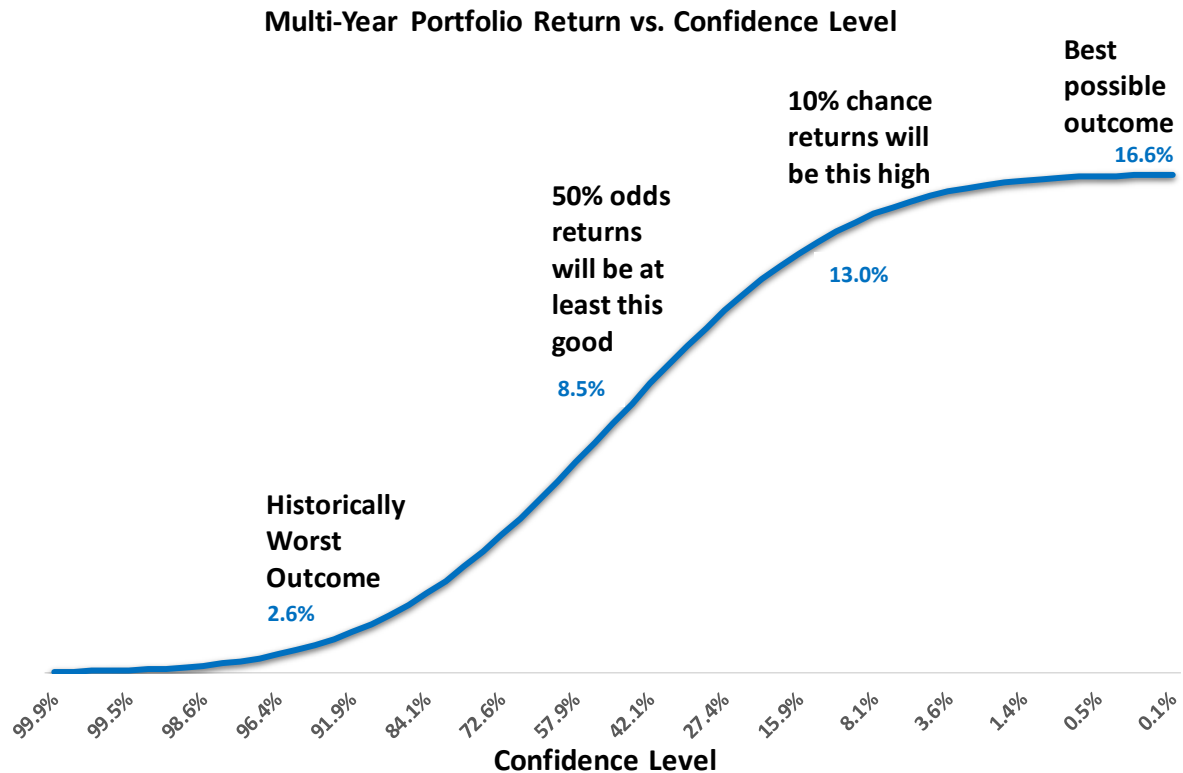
Multi-Year Portfolio Return vs. Confidence Level

Best possible outcome
16.6%

10% chance returns will be this high
13.0%

50% odds returns will be at least this good
8.5%

Historically Worst Outcome
2.6%

99.9% 99.5% 98.6% 96.4% 91.9% 84.1% 72.6% 57.9% 42.1% 27.4% 15.9% 8.1% 3.6% 1.4% 0.5% 0.1%

Confidence Level